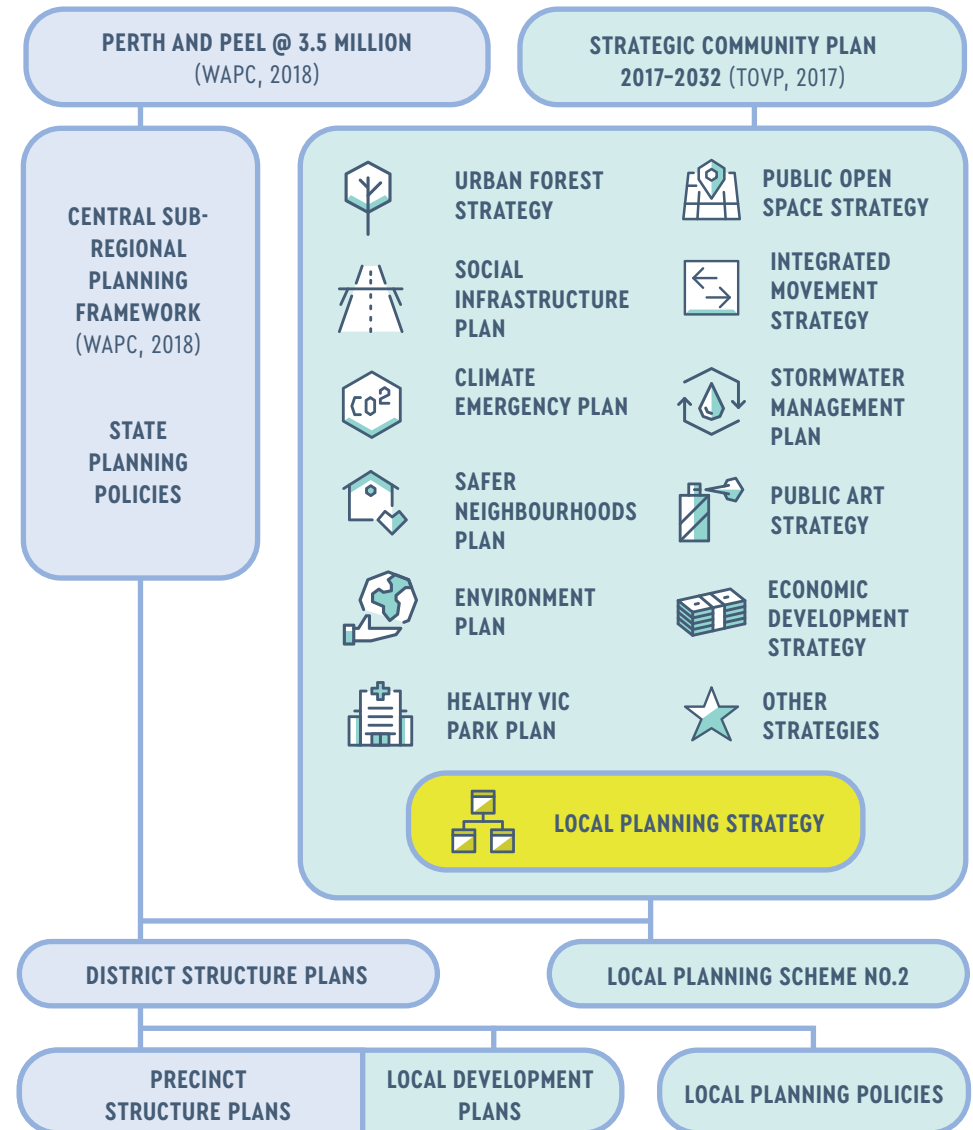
PERTH AND PEEL @ 3.5 MILLION
(WAPC, 2018)

STRATEGIC COMMUNITY PLAN 2017–2032 (TOVP, 2017)

CENTRAL SUB-REGIONAL PLANNING FRAMEWORK
(WAPC, 2018)

STATE PLANNING POLICIES

URBAN FOREST STRATEGY

PUBLIC OPEN SPACE STRATEGY

SOCIAL INFRASTRUCTURE PLAN

INTEGRATED MOVEMENT STRATEGY

$CO^2$

CLIMATE EMERGENCY PLAN

STORMWATER MANAGEMENT PLAN

SAFER NEIGHBOURHOODS PLAN

PUBLIC ART STRATEGY

ENVIRONMENT PLAN

ECONOMIC DEVELOPMENT STRATEGY

HEALTHY VIC PARK PLAN

OTHER STRATEGIES

LOCAL PLANNING STRATEGY

DISTRICT STRUCTURE PLANS

LOCAL PLANNING SCHEME NO.2

PRECINCT STRUCTURE PLANS

LOCAL DEVELOPMENT PLANS

LOCAL PLANNING POLICIES